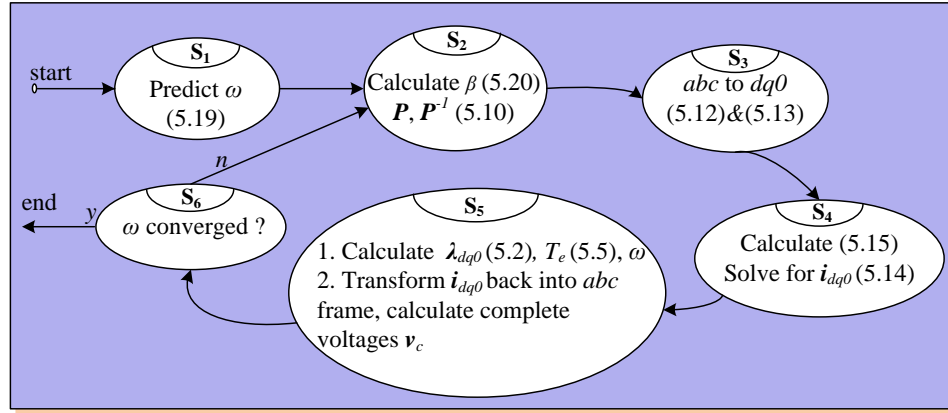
start

$\mathbf{S_1}$
Predict $\omega$
(5.19)

$\mathbf{S_2}$
Calculate $\beta$ (5.20)
$\boldsymbol{P}$, $\boldsymbol{P^{-1}}$ (5.10)

$\mathbf{S_3}$
*abc* to *dq0*
(5.12)&(5.13)

$\mathbf{S_4}$
Calculate (5.15)
Solve for $\boldsymbol{i}_{dq0}$ (5.14)

$\mathbf{S_5}$
1. Calculate $\boldsymbol{\lambda}_{dq0}$ (5.2), $T_e$ (5.5), $\omega$
2. Transform $\boldsymbol{i}_{dq0}$ back into *abc* frame, calculate complete voltages $\boldsymbol{v}_c$

$\mathbf{S_6}$
$\omega$ converged ?

*n*

*y*

end